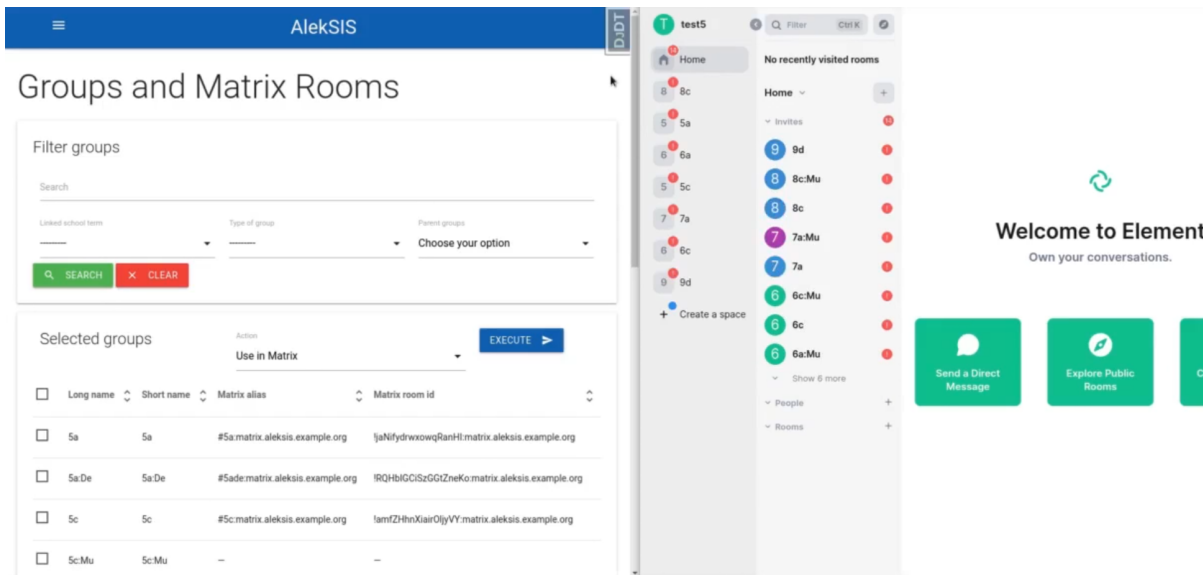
AlekSIS

DJDT

Groups and Matrix Rooms

Filter groups

Search

Linked school term
———

Type of group
———

Parent groups
Choose your option

SEARCH
CLEAR

Selected groups

Action
Use in Matrix

EXECUTE

| | Long name | Short name | Matrix alias | Matrix room id |
|---|---|---|---|---|
| ☐ | 5a | 5a | #5a:matrix.aleksis.example.org | !jaNifydrwxowqRanHI:matrix.aleksis.example.org |
| ☐ | 5a:De | 5a:De | #5ade:matrix.aleksis.example.org | !RQHbIGCiSzGGtZneKo:matrix.aleksis.example.org |
| ☐ | 5c | 5c | #5c:matrix.aleksis.example.org | !amfZHhnXiairOljyVY:matrix.aleksis.example.org |
| ☐ | 5c:Mu | 5c:Mu | – | – |

test5

Filter Ctrl K

Home
8c
5a
6a
5c
7a
6c
9d
Create a space

No recently visited rooms

Home

Invites 16

9d
8c:Mu
8c
7a:Mu
7a
6c:Mu
6c
6a:Mu
Show 6 more

People

Rooms

Welcome to Element

Own your conversations.

Send a Direct Message

Explore Public Rooms

C